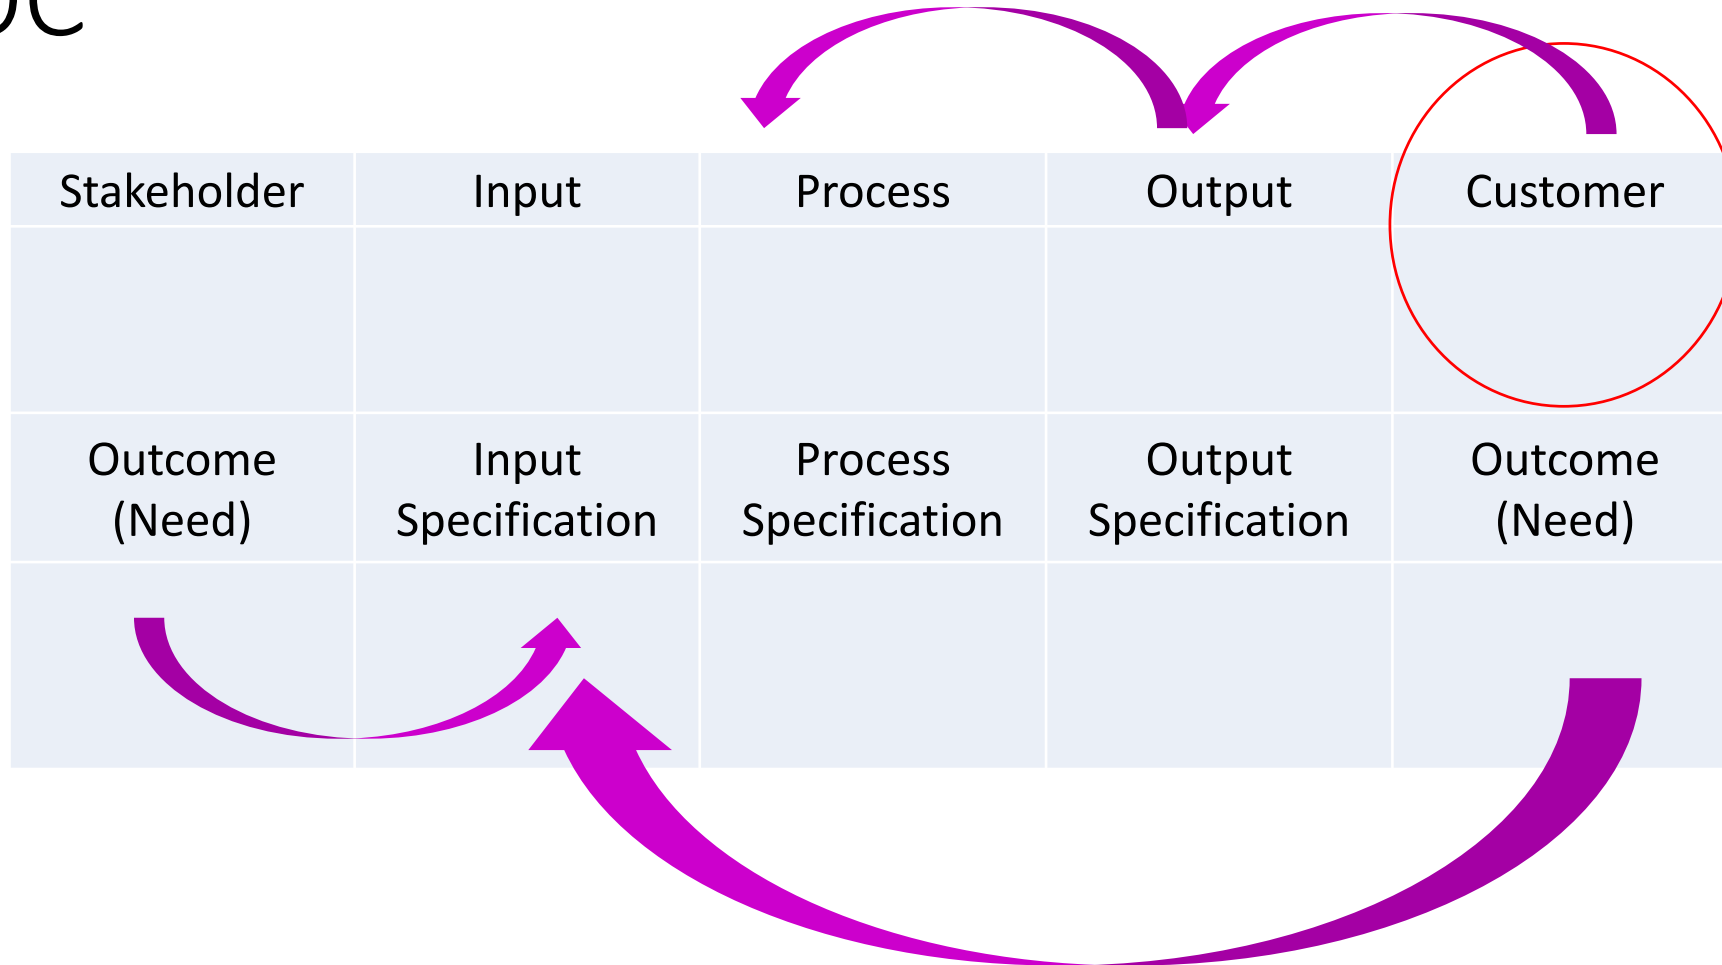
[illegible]OC

| Stakeholder | Input | Process | Output | Customer |
|---|---|---|---|---|
| | | | | |
| Outcome (Need) | Input Specification | Process Specification | Output Specification | Outcome (Need) |
| | | | | |